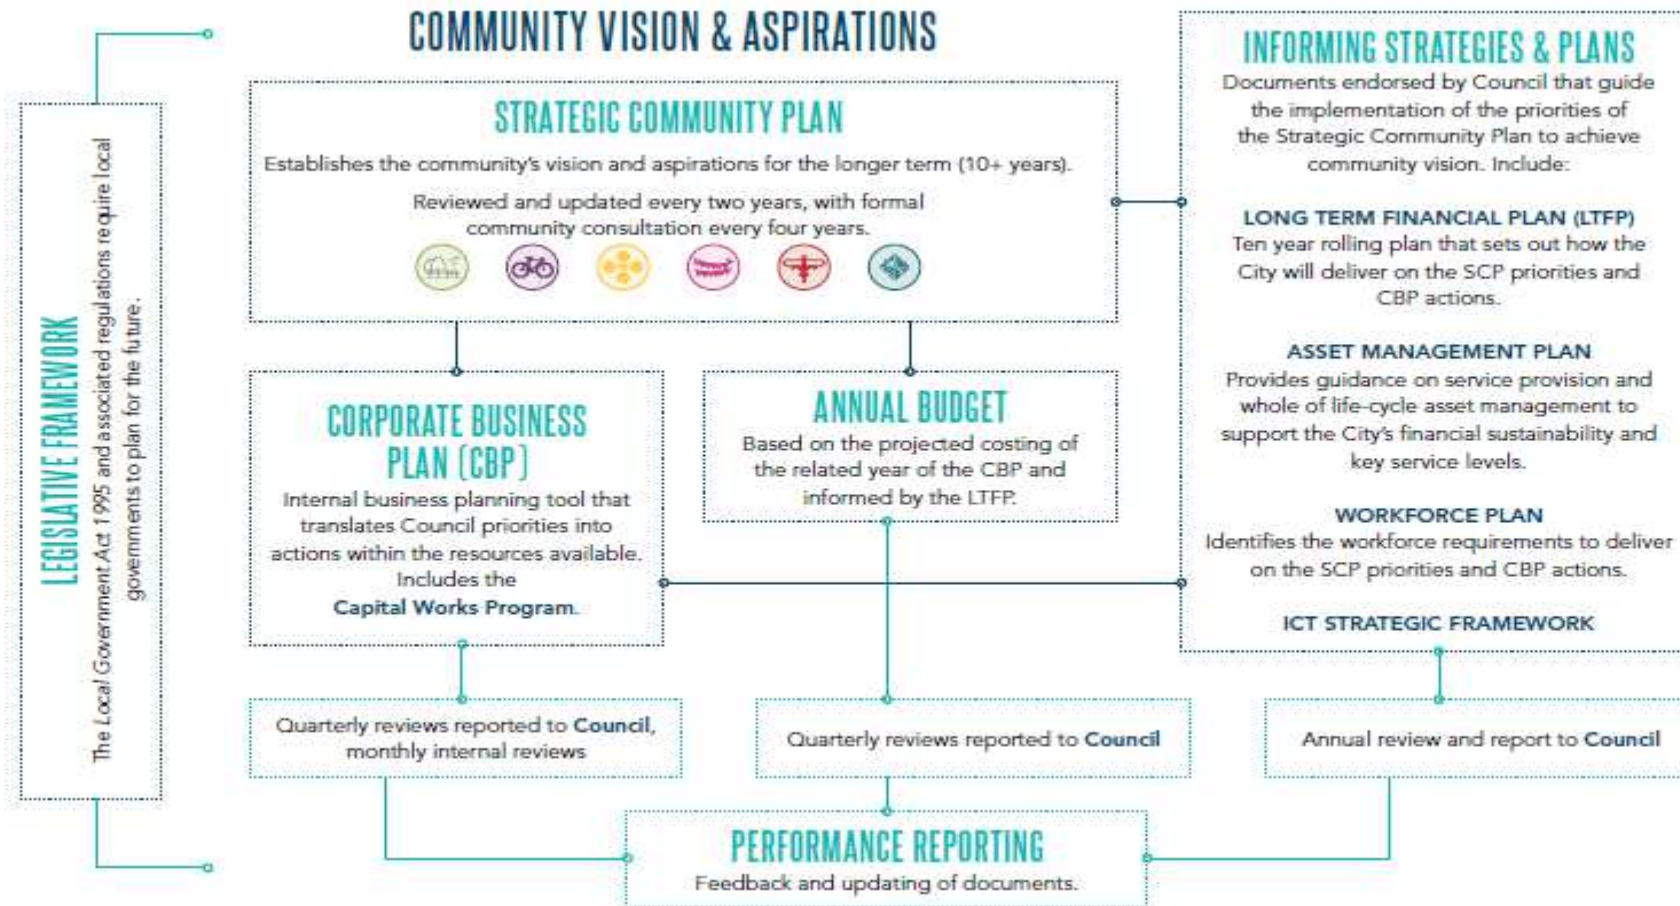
COMMUNITY VISION & ASPIRATIONS

LEGISLATIVE FRAMEWORK

The Local Government Act 1995 and associated regulations require local governments to plan for the future.

STRATEGIC COMMUNITY PLAN

Establishes the community's vision and aspirations for the longer term (10+ years).

Reviewed and updated every two years, with formal community consultation every four years.

INFORMING STRATEGIES & PLANS

Documents endorsed by Council that guide the implementation of the priorities of the Strategic Community Plan to achieve community vision. Include:

LONG TERM FINANCIAL PLAN (LTFP)

Ten year rolling plan that sets out how the City will deliver on the SCP priorities and CBP actions.

ASSET MANAGEMENT PLAN

Provides guidance on service provision and whole of life-cycle asset management to support the City's financial sustainability and key service levels.

WORKFORCE PLAN

Identifies the workforce requirements to deliver on the SCP priorities and CBP actions.

ICT STRATEGIC FRAMEWORK

CORPORATE BUSINESS PLAN (CBP)

Internal business planning tool that translates Council priorities into actions within the resources available. Includes the Capital Works Program.

ANNUAL BUDGET

Based on the projected costing of the related year of the CBP and informed by the LTFP.

Quarterly reviews reported to Council, monthly internal reviews

Quarterly reviews reported to Council

Annual review and report to Council

PERFORMANCE REPORTING

Feedback and updating of documents.